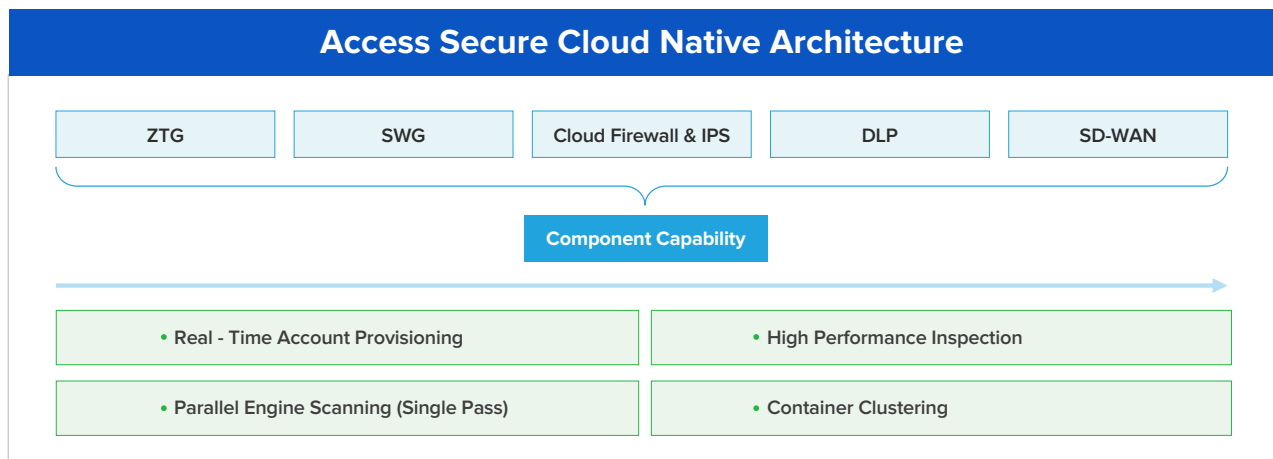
Access Secure Cloud Native Architecture

ZTG

SWG

Cloud Firewall & IPS

DLP

SD-WAN

Component Capability

• Real - Time Account Provisioning

• High Performance Inspection

• Parallel Engine Scanning (Single Pass)

• Container Clustering